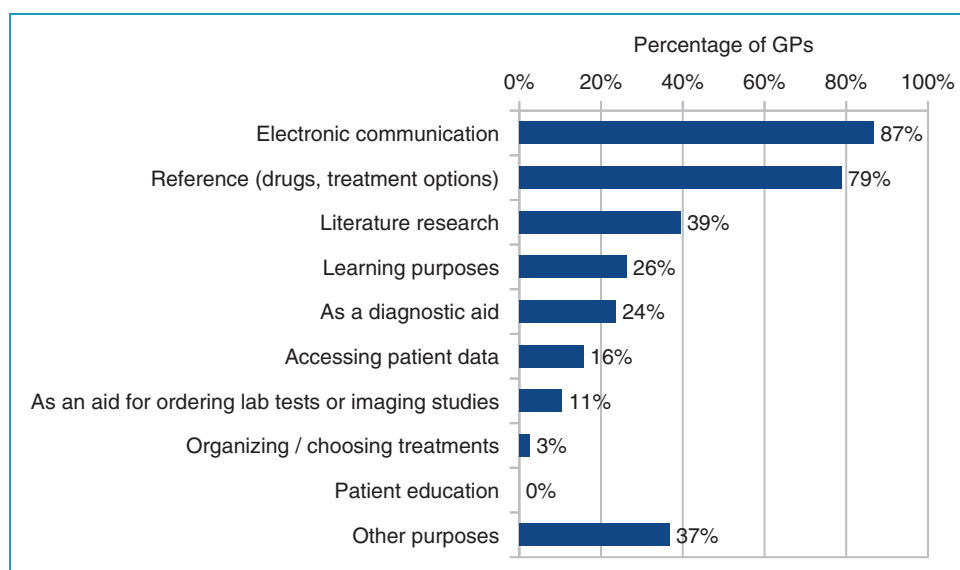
Percentage of GPs

0% 20% 40% 60% 80% 100%

| Category | Percentage |
|---|---|
| Electronic communication | 87% |
| Reference (drugs, treatment options) | 79% |
| Literature research | 39% |
| Learning purposes | 26% |
| As a diagnostic aid | 24% |
| Accessing patient data | 16% |
| As an aid for ordering lab tests or imaging studies | 11% |
| Organizing / choosing treatments | 3% |
| Patient education | 0% |
| Other purposes | 37% |